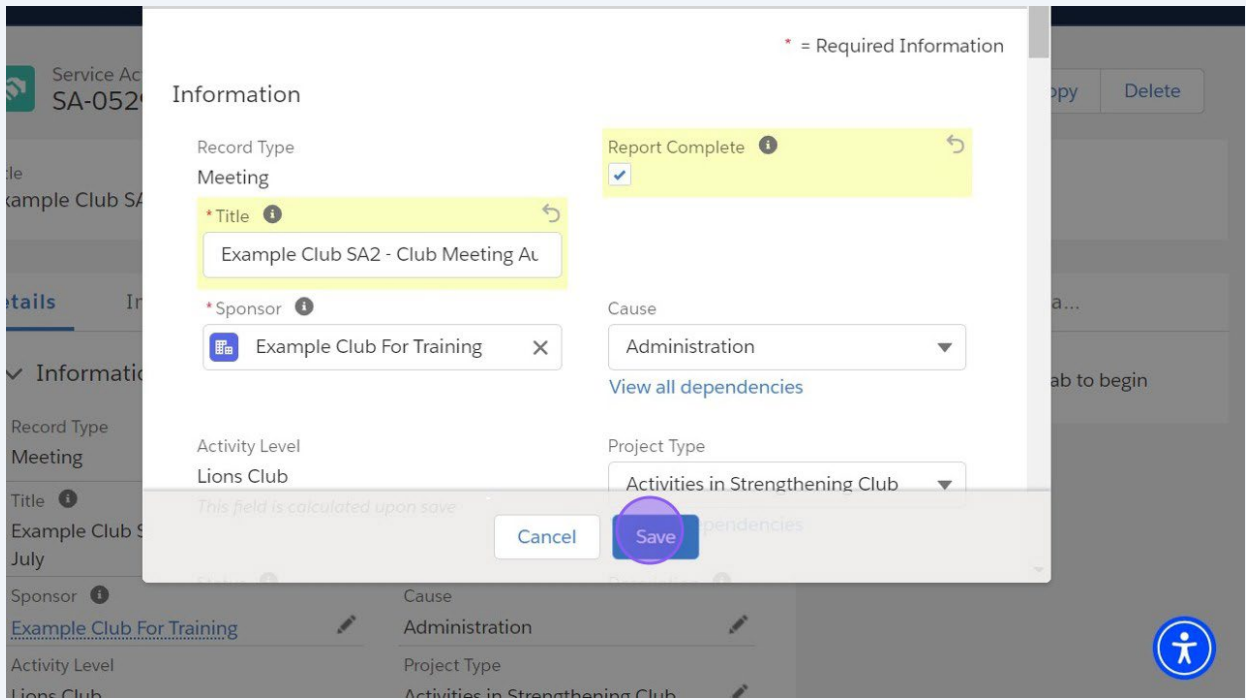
Service Ac
SA-052

ppy
Delete

tle
xample Club SA

etails
In

Informati

Record Type
Meeting
Title
Example Club S
July
Sponsor
Example Club For Training
Activity Level
Lions Club

Cause
Administration
Project Type
Activities in Strengthening Club

a...
ab to begin

* = Required Information

Information

Record Type
Meeting

Report Complete

*Title
Example Club SA2 - Club Meeting Au

*Sponsor
Example Club For Training

Cause
Administration
View all dependencies

Activity Level
Lions Club
This field is calculated upon save

Project Type
Activities in Strengthening Club
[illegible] dependencies

Cancel
Save